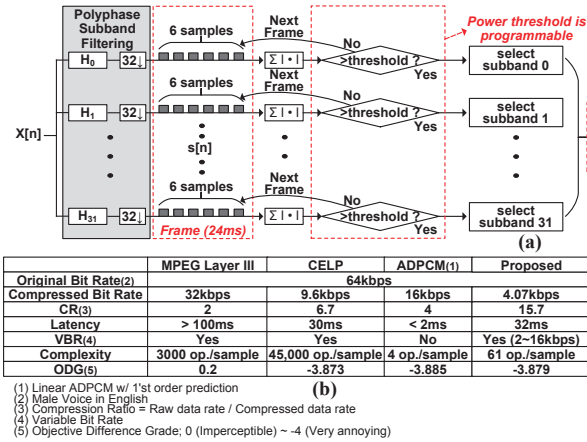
Polyphase Subband Filtering

X[n]

$H_0$ 32↓

$H_1$ 32↓

$H_{31}$ 32↓

6 samples

6 samples

s[n]

6 samples

Frame (24ms)

Next Frame

Next Frame

Next Frame

$\Sigma$ | • |

$\Sigma$ | • |

$\Sigma$ | • |

No

>threshold ?

Yes

No

>threshold ?

Yes

No

>threshold ?

Yes

Power threshold is programmable

select subband 0

select subband 1

select subband 31

(a)

| | MPEG Layer III | CELP | ADPCM(1) | Proposed |
|---|---|---|---|---|
| Original Bit Rate(2) | 64kbps | | | |
| Compressed Bit Rate | 32kbps | 9.6kbps | 16kbps | 4.07kbps |
| CR(3) | 2 | 6.7 | 4 | 15.7 |
| Latency | > 100ms | 30ms | < 2ms | 32ms |
| VBR(4) | Yes | Yes | No | Yes (2~16kbps) |
| Complexity | 3000 op./sample | 45,000 op./sample | 4 op./sample | 61 op./sample |
| ODG(5) | 0.2 | -3.873 | -3.885 | -3.879 |

(1) Linear ADPCM w/ 1'st order prediction
(2) Male Voice in English
(3) Compression Ratio = Raw data rate / Compressed data rate
(4) Variable Bit Rate
(5) Objective Difference Grade; 0 (Imperceptible) ~ -4 (Very annoying)

(b)